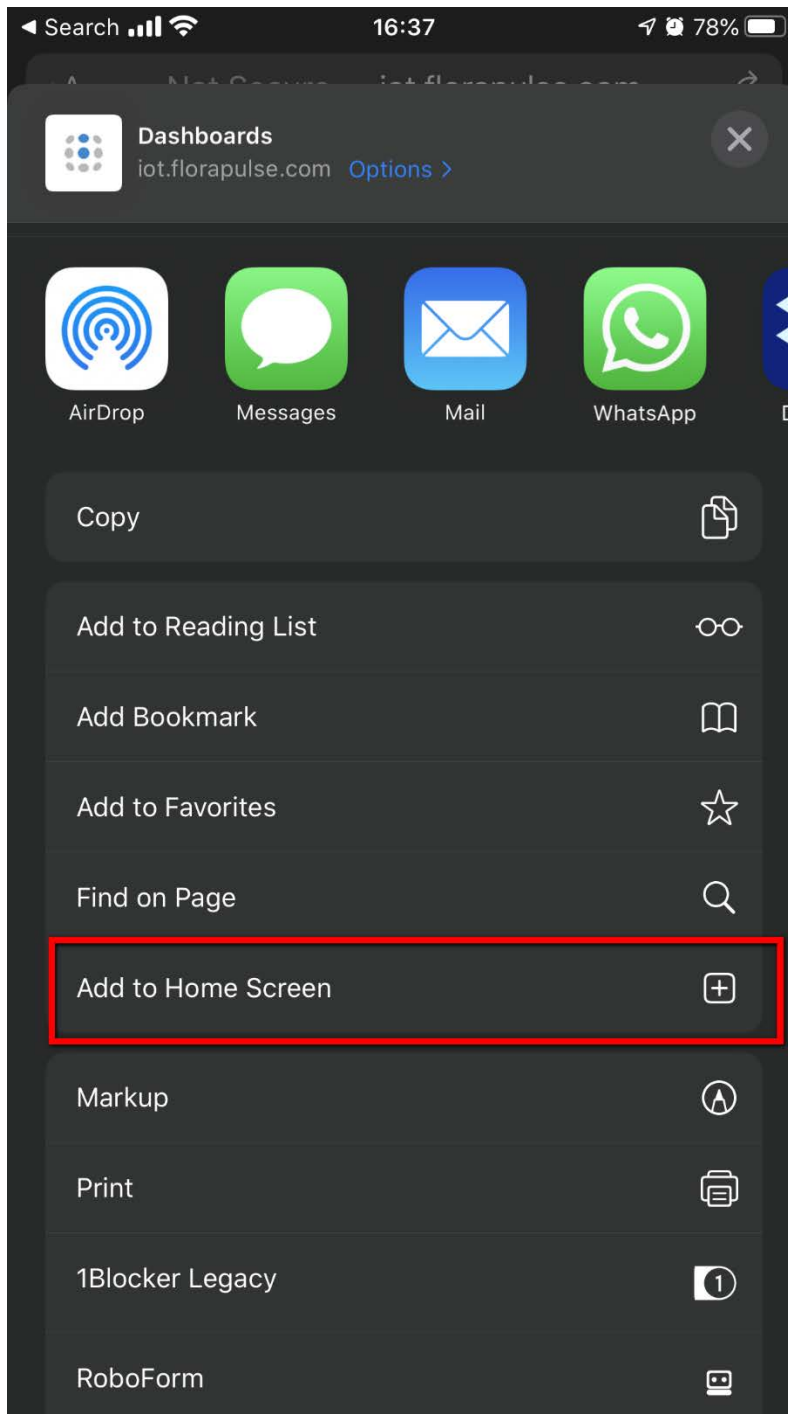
◀ Search 16:37 78%

Dashboards
iot.florapulse.com Options >

AirDrop
Messages
Mail
WhatsApp

Copy

Add to Reading List
Add Bookmark
Add to Favorites
Find on Page
Add to Home Screen

Markup
Print
1Blocker Legacy
RoboForm